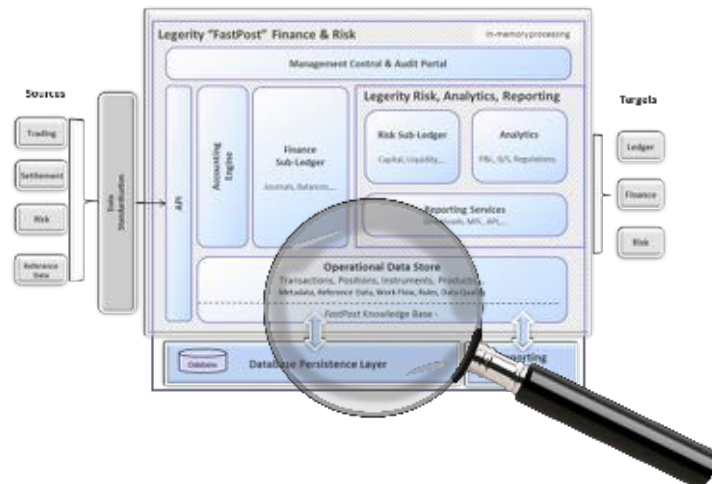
Legerity "FastPost" Finance & Risk

in-memory processing

Management Control & Audit Portal

Sources

Trading

Settlement

Risk

Reference Data

Data Standardisation

API

Accounting Engine

Finance Sub-Ledger

Journals, Balances,...

Legerity Risk, Analytics, Reporting

Risk Sub-Ledger

Capital, Liquidity,...

Analytics

P&L, B/S, Regulations

Reporting Services

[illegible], MI, API,...

Operational Data Store

Transactions, Positions, Instruments, Products,

Metadata, Reference Data, Work Flow, Rules, Data Quality

FastPost Knowledge Base

Database

Database Persistence Layer

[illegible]porting

Targets

Ledger

Finance

Risk